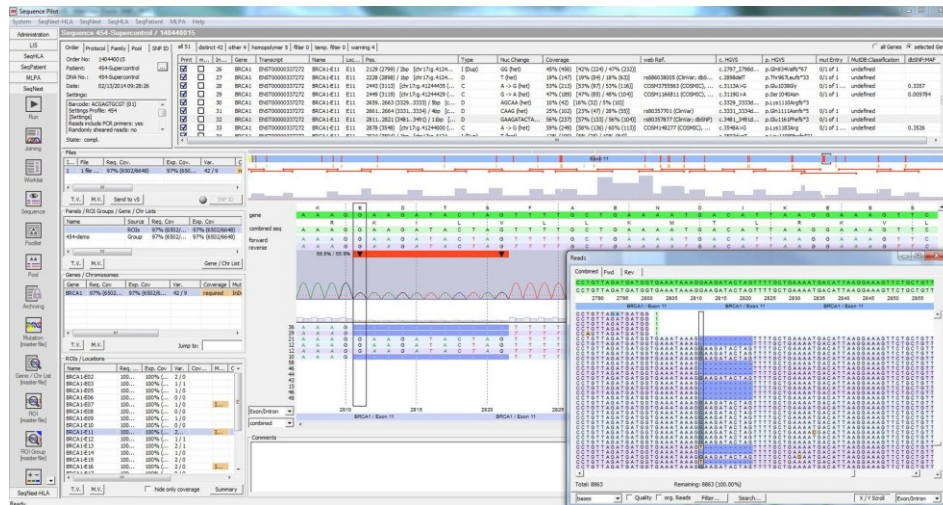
Sequence Pilot
System SeqNext-HLA SeqNext SeqHLA SeqPatient MLPA Help

Administration
LIS
SeqHLA
SeqPatient
MLPA
SeqNext
Run
Joining
Worklist
Sequence
Postlist
Pool
Archiving
Mutation [master file]
Gene / Chr List [master file]
ROI [master file]
ROI Group [master file]
SeqNext HLA

Sequence 454-Supercontrol / 140440815

Order Protocol Family Pool SNP ID
Order No.: 140440815
Patient: 454-Supercontrol
DNA No.: 454-Supercontrol
Date: 02/13/2014 09:28:26
Settings:
Barcode: ACGAGTGCGT (01)
Settings Profile: 454
[Settings]
Reads include PCR primers: yes
Randomly sheared reads: no
State: compl.

all 51 | distinct 42 | other 4 | homopolymer 5 | filter 0 | temp. filter 0 | warning 4
All Genes Selected Gene

| Print | m... | In... | Gene | Transcript | Name | Loc... | Pos. | Type | Nuc Change | Coverage | web Ref. | c. HGVS | p. HGVS | mut Entry | MutDB Classification | dbSNP MAF |
|---|---|---|---|---|---|---|---|---|---|---|---|---|---|---|---|---|
| ☑ | | 26 | BRCA1 | ENST00000357272 | BRCA1-E11 | E11 | 2129 (2798) / 1bp [chr17:g.4124... | I (Dup) | GG (het) | 45% (496) [42% (224) / 47% (232)] | | c.2797_2798d... | p.Gln934Valfs*67 | 0/1 of 1 | undefined | |
| ☑ | | 27 | BRCA1 | ENST00000357272 | BRCA1-E11 | E11 | 2228 (2898) / 1bp [chr17g.4124... | D | T (het) | 18% (147) [19% (84) / 18% (63)] | rs886038005 (ClinVar; db&... | c.2898delT | p.Thr967Leufs*33 | 0/1 of 1 | undefined | |
| ☑ | | 28 | BRCA1 | ENST00000357272 | BRCA1-E11 | E11 | 2443 (3113) [chr17:g.41244435... | C | A -> G (het) | 53% (215) [53% (97) / 51% (116)] | COSM3755563 (COSMIC), ... | c.3113A>G | p.Glu1038Gly | 0/1 of 1 | undefined | 0.3257 |
| ☑ | | 29 | BRCA1 | ENST00000357272 | BRCA1-E11 | E11 | 2449 (3119) [chr17:g.41244429... | C | G -> A (het) | 47% (189) [47% (86) / 48% (104)] | COSM1166611 (COSMIC), ... | c.3119G>A | p.Ser1040Asn | 0/1 of 1 | undefined | 0.009784 |
| ☑ | | 30 | BRCA1 | ENST00000357272 | BRCA1-E11 | E11 | 2659...2663 (3329...3333) / 5bp [c... | D | AGCAA (het) | 10% (42) [16% (32) / 5% (10)] | | c.3329_3333d... | p.Lys1110Argfs*5 | 0/1 of 1 | undefined | |
| ☑ | | 31 | BRCA1 | ENST00000357272 | BRCA1-E11 | E11 | 2661...2664 (3331...3334) / 4bp [c... | D | CAAG (het) | 25% (102) [23% (47) / 28% (55)] | rs80357701 (ClinVar) | c.3331_3334d... | p.Gln1111Asnfs*5 | 0/1 of 1 | undefined | |
| ☑ | | 32 | BRCA1 | ENST00000357272 | BRCA1-E11 | E11 | 2811...2821 (3481...3491) / 11bp [... | D | GAAGATACTA... | 56% (237) [57% (133) / 56% (104)] | rs80357877 (ClinVar; dbSNP) | c.3481_3491d... | p.Glu1161Phefs*3 | 0/1 of 1 | undefined | |
| ☑ | | 33 | BRCA1 | ENST00000357272 | BRCA1-E11 | E11 | 2878 (3548) [chr17:g.41244000 (... | C | A -> G (het) | 39% (249) [58% (136) / 60% (113)] | COSM148277 (COSMIC), ... | c.3548A>G | p.Lys1183Arg | 0/1 of 1 | undefined | 0.3526 |

Files
| I... | File | Req. Cov. | Exp. Cov. | Var. |
|---|---|---|---|---|
| 1 | file ... | 100% (6502/6648) | 97% (650... | 42 / 9 |

T.V. M.V. Send to vS Sign IO

Panels / ROI Groups / Gene / Chr Lists
| Name | Source | Req. Cov. | Exp. Cov. |
|---|---|---|---|
| | ROIs | 97% (6502/... | 97% (6502/6648) |
| 454-demo | Group | 97% (6502/... | 97% (6502/6648) |

T.V. M.V. Gene / Chr List

Genes / Chromosomes
| Gene | Req. Cov. | Exp. Cov. | Var. | Coverage | Mut |
|---|---|---|---|---|---|
| BRCA1 | 97% (6502... | 97% (6502/6... | 42 / 9 | required | InD |

T.V. M.V. Jump to:

ROIs / Locations
| Name | Req. ... | Exp. Cov. | Var. | Cov... | M... | C |
|---|---|---|---|---|---|---|
| BRCA1-E02 | 100... | 100% (... | 2 / 0 | | | |
| BRCA1-E03 | 100... | 100% (... | 1 / 1 | | | |
| BRCA1-E05 | 100... | 100% (... | 1 / 0 | | | |
| BRCA1-E06 | 100... | 100% (... | 0 / 0 | | | |
| BRCA1-E07 | 100... | 100% (... | 1 / 0 | | | |
| BRCA1-E08 | 100... | 100% (... | 0 / 0 | | | |
| BRCA1-E09 | 100... | 100% (... | 1 / 0 | | | |
| BRCA1-E10 | 100... | 100% (... | 0 / 0 | | | |
| BRCA1-E11 | 100... | 100% (... | 23 / 7 | | | |
| BRCA1-E12 | 100... | 100% (... | 1 / 1 | | | |
| BRCA1-E13 | 100... | 100% (... | 2 / 0 | | | |
| BRCA1-E14 | 100... | 100% (... | 0 / 0 | | | |
| BRCA1-E15 | 100... | 100% (... | 2 / 0 | | | |
| BRCA1-E16 | 100... | 100% (... | 2 / 0 | | | |

T.V. M.V. Hide only coverage Summary

Exon 11
gene
combined seq
forward
reverse
55.9% / 55.9%
2810 2815 2820 2825
BRCA1 / Exon 11
Exon/Intron
combined
Comments

Reads
Combined Fwd Rev
2790 2795 2800 2805 2810 2815 2820 2825 2830 2835 2840 2845 2850 2855
BRCA1 / Exon 11 BRCA1 / Exon 11
Total: 8863 Remaining: 8863 (100.00%)
bases Quality wrg. Reads Filter... Search... X / Y Scroll Exon/Intron

Ready